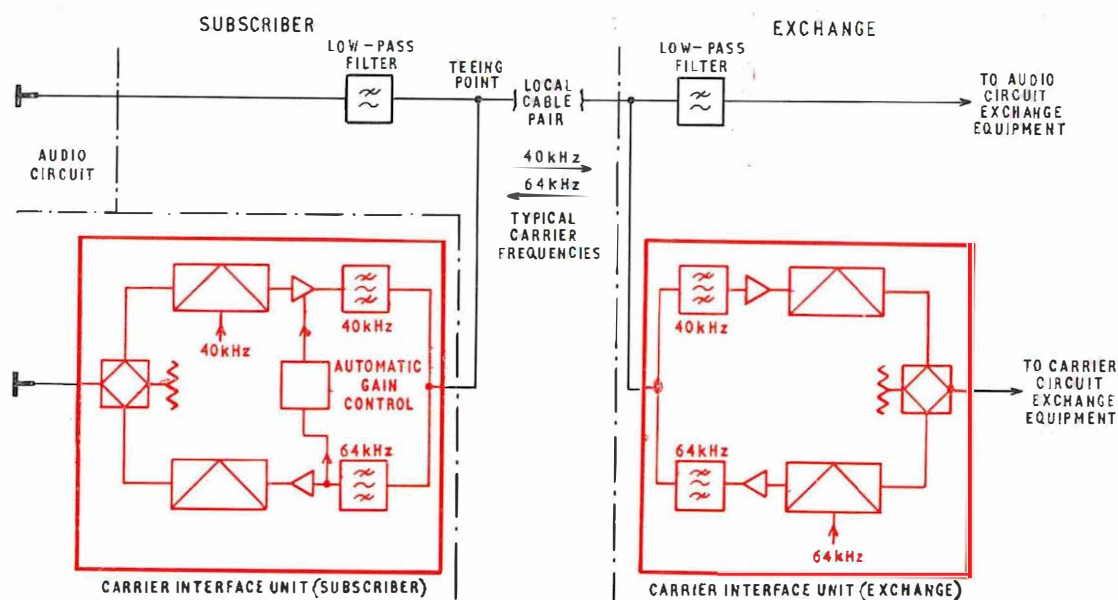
SUBSCRIBER

EXCHANGE

LOW-PASS FILTER

TEEING POINT

LOCAL CABLE PAIR

LOW-PASS FILTER

TO AUDIO CIRCUIT EXCHANGE EQUIPMENT

AUDIO CIRCUIT

40kHz

64kHz

TYPICAL CARRIER FREQUENCIES

40kHz

40kHz

AUTOMATIC GAIN CONTROL

40kHz

TO CARRIER CIRCUIT EXCHANGE EQUIPMENT

64kHz

64kHz

64kHz

CARRIER INTERFACE UNIT (SUBSCRIBER)

CARRIER INTERFACE UNIT (EXCHANGE)